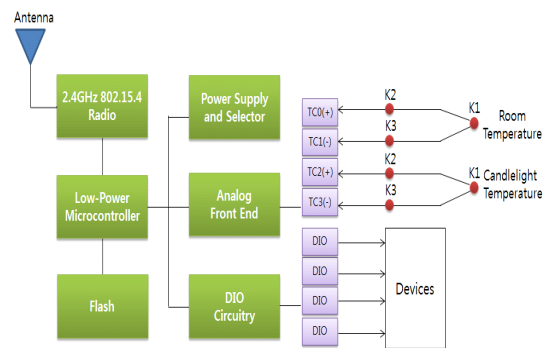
Antenna

2.4GHz 802.15.4 Radio

Low-Power Microcontroller

Flash

Power Supply and Selector

Analog Front End

DIO Circuitry

TC0(+)
TC1(-)
TC2(+)
TC3(-)

K2
K3
K1
Room Temperature

K2
K3
K1
Candlelight Temperature

DIO
DIO
DIO
DIO

Devices